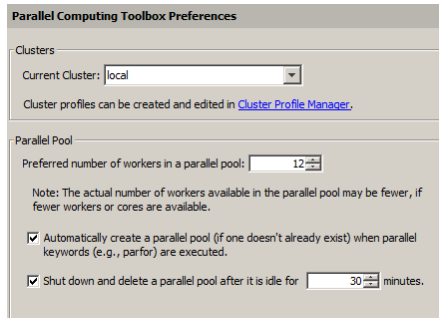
Parallel Computing Toolbox Preferences

Clusters

Current Cluster: local

Cluster profiles can be created and edited in Cluster Profile Manager.

Parallel Pool

Preferred number of workers in a parallel pool: 12

Note: The actual number of workers available in the parallel pool may be fewer, if fewer workers or cores are available.

Automatically create a parallel pool (if one doesn't already exist) when parallel keywords (e.g., parfor) are executed.

Shut down and delete a parallel pool after it is idle for 30 minutes.